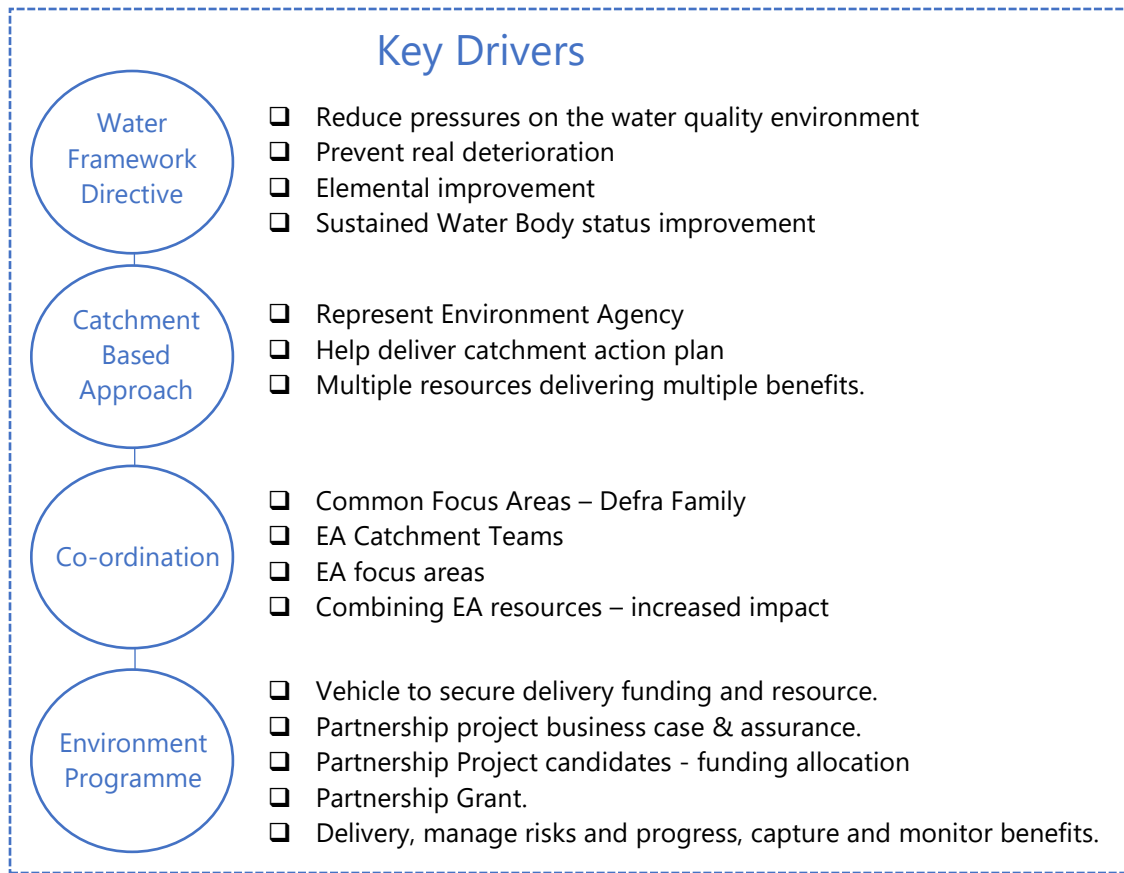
Key Drivers

Water Framework Directive

❑ Reduce pressures on the water quality environment
❑ Prevent real deterioration
❑ Elemental improvement
❑ Sustained Water Body status improvement

Catchment Based Approach

❑ Represent Environment Agency
❑ Help deliver catchment action plan
❑ Multiple resources delivering multiple benefits.

Co-ordination

❑ Common Focus Areas – Defra Family
❑ EA Catchment Teams
❑ EA focus areas
❑ Combining EA resources – increased impact

Environment Programme

❑ Vehicle to secure delivery funding and resource.
❑ Partnership project business case & assurance.
❑ Partnership Project candidates - funding allocation
❑ Partnership Grant.
❑ Delivery, manage risks and progress, capture and monitor benefits.